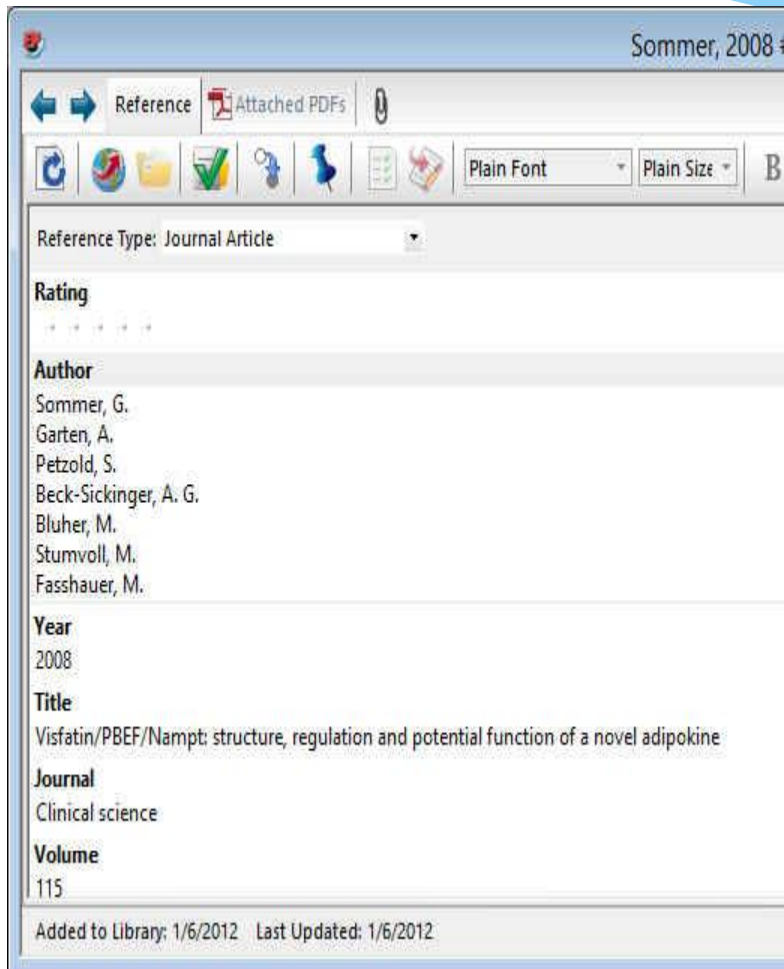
Sommer, 2008 #

Reference Attached PDFs

Plain Font Plain Size B

Reference Type: Journal Article

Rating

Author
Sommer, G.
Garten, A.
Petzold, S.
Beck-Sickinger, A. G.
Bluher, M.
Stumvoll, M.
Fasshauer, M.

Year
2008

Title
Visfatin/PBEF/Nampt: structure, regulation and potential function of a novel adipokine

Journal
Clinical science

Volume
115

Added to Library: 1/6/2012 Last Updated: 1/6/2012